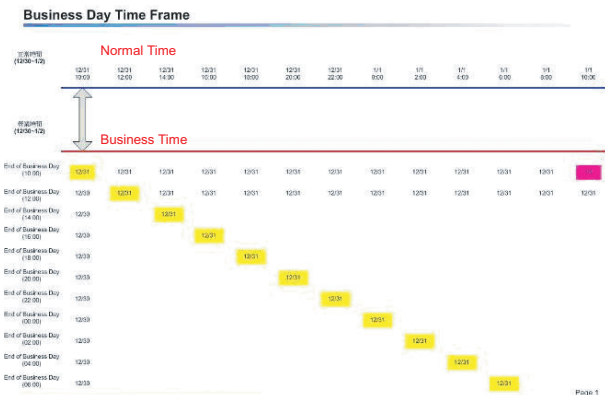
Business Day Time Frame

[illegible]
(12/30~1/2)

Normal Time

| 12/31 10:00 | 12/31 12:00 | 12/31 14:00 | 12/31 16:00 | 12/31 18:00 | 12/31 20:00 | 12/31 22:00 | 1/1 0:00 | 1/1 2:00 | 1/1 4:00 | 1/1 6:00 | 1/1 8:00 | 1/1 10:00 |
|---|---|---|---|---|---|---|---|---|---|---|---|---|

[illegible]
(12/30~1/2)

Business Time

| | | | | | | | | | | | | | |
|---|---|---|---|---|---|---|---|---|---|---|---|---|---|
| End of Business Day (10:00) | 12/31 | 12/31 | 12/31 | 12/31 | 12/31 | 12/31 | 12/31 | 12/31 | 12/31 | 12/31 | 12/31 | 12/31 | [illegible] |
| End of Business Day (12:00) | 12/30 | 12/31 | 12/31 | 12/31 | 12/31 | 12/31 | 12/31 | 12/31 | 12/31 | 12/31 | 12/31 | 12/31 | 12/31 |
| End of Business Day (14:00) | 12/30 | | 12/31 | | | | | | | | | | |
| End of Business Day (16:00) | 12/30 | | | 12/31 | | | | | | | | | |
| End of Business Day (18:00) | 12/30 | | | | 12/31 | | | | | | | | |
| End of Business Day (20:00) | 12/30 | | | | | 12/31 | | | | | | | |
| End of Business Day (22:00) | 12/30 | | | | | | 12/31 | | | | | | |
| End of Business Day (00:00) | 12/30 | | | | | | | 12/31 | | | | | |
| End of Business Day (02:00) | 12/30 | | | | | | | | 12/31 | | | | |
| End of Business Day (04:00) | 12/30 | | | | | | | | | 12/31 | | | |
| End of Business Day (06:00) | 12/30 | | | | | | | | | | 12/31 | | |

Page 1